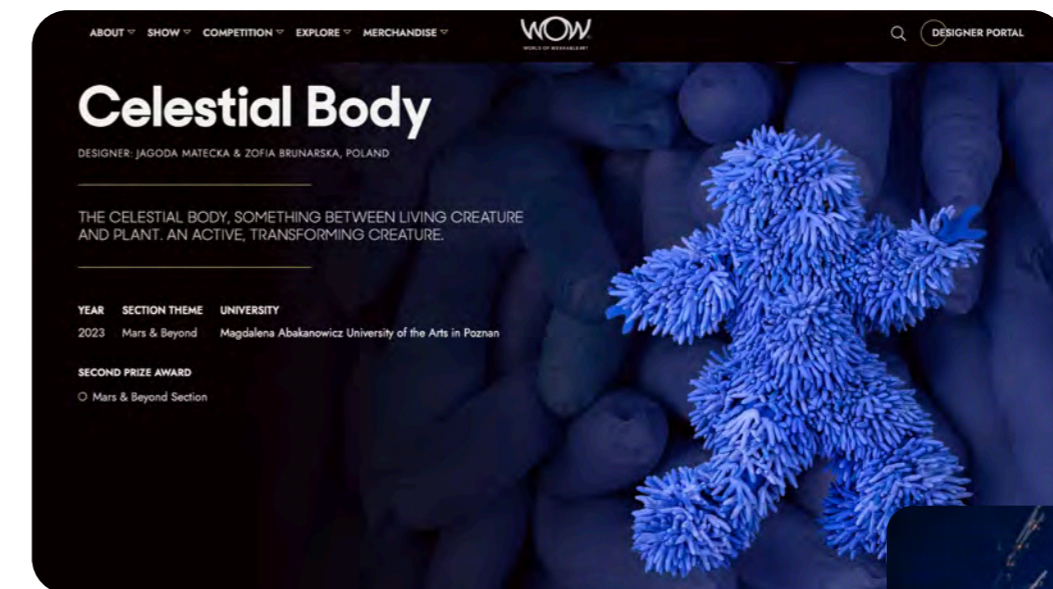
ABOUT SHOW COMPETITION EXPLORE MERCHANDISE

WOW
WORLD OF WEARABLEART

DESIGNER PORTAL

Celestial Body

DESIGNER: JAGODA MATECKA & ZOFIA BRUNARSKA, POLAND

THE CELESTIAL BODY, SOMETHING BETWEEN LIVING CREATURE AND PLANT. AN ACTIVE, TRANSFORMING CREATURE.

| YEAR | SECTION THEME | UNIVERSITY |
|---|---|---|
| 2023 | Mars & Beyond | Magdalena Abakanowicz University of the Arts in Poznan |

SECOND PRIZE AWARD

Mars & Beyond Section